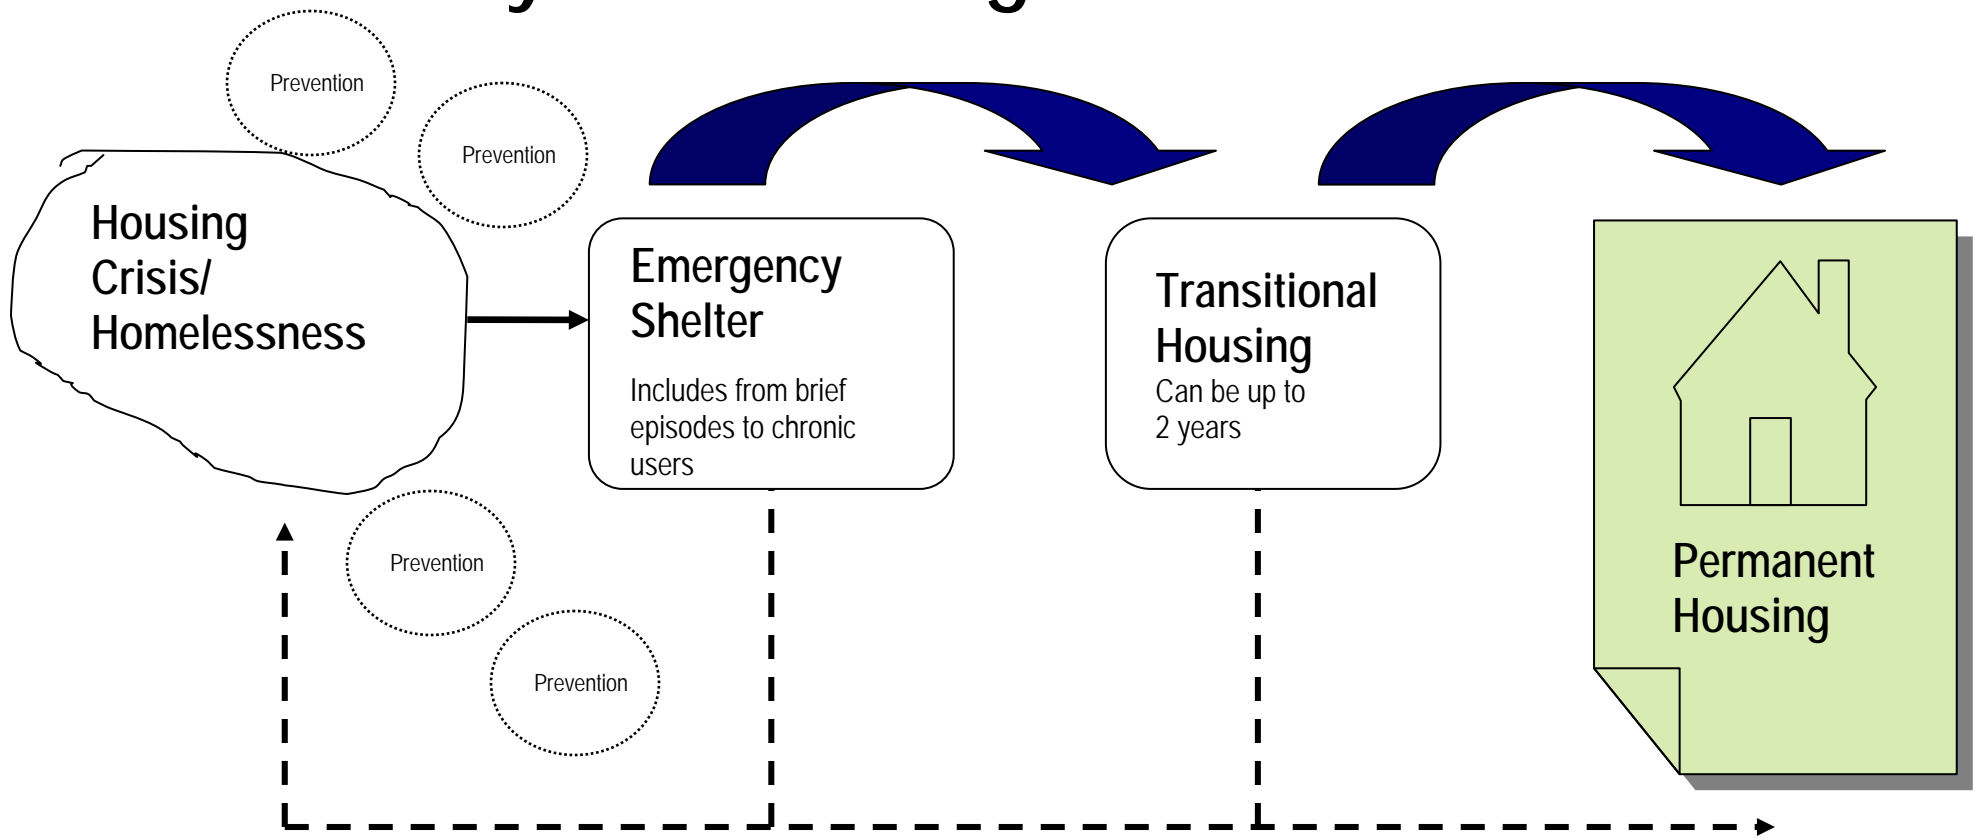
Prevention

Prevention

Housing Crisis/ Homelessness

Emergency Shelter

Includes from brief episodes to chronic users

Transitional Housing

Can be up to 2 years

Permanent Housing

Prevention

Prevention